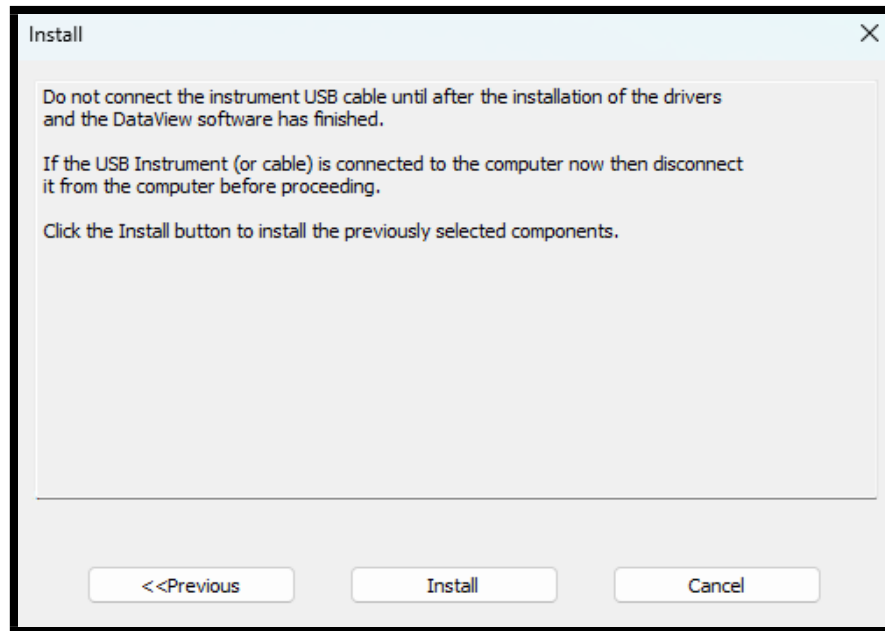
Install

×

Do not connect the instrument USB cable until after the installation of the drivers and the DataView software has finished.

If the USB Instrument (or cable) is connected to the computer now then disconnect it from the computer before proceeding.

Click the Install button to install the previously selected components.

<<Previous

Install

Cancel